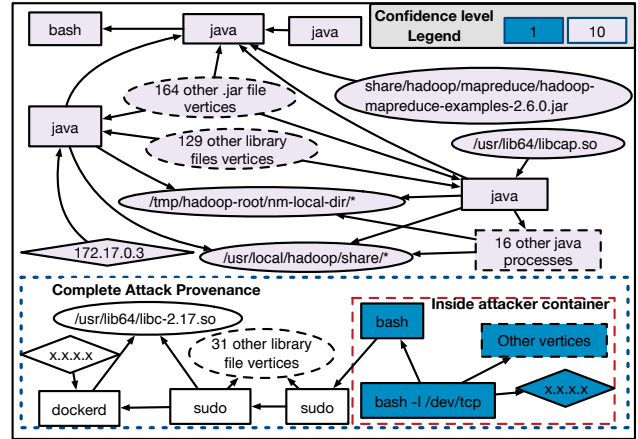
bash

java

java

Confidence level
Legend

1

10

164 other .jar file vertices

share/hadoop/mapreduce/hadoop-mapreduce-examples-2.6.0.jar

java

129 other library files vertices

/usr/lib64/libcap.so

java

/tmp/hadoop-root/nm-local-dir/*

16 other java processes

172.17.0.3

/usr/local/hadoop/share/*

Complete Attack Provenance

/usr/lib64/libc-2.17.so

Inside attacker container

bash

x.x.x.x

31 other library file vertices

Other vertices

bash -l /dev/tcp

x.x.x.x

dockerd

sudo

sudo